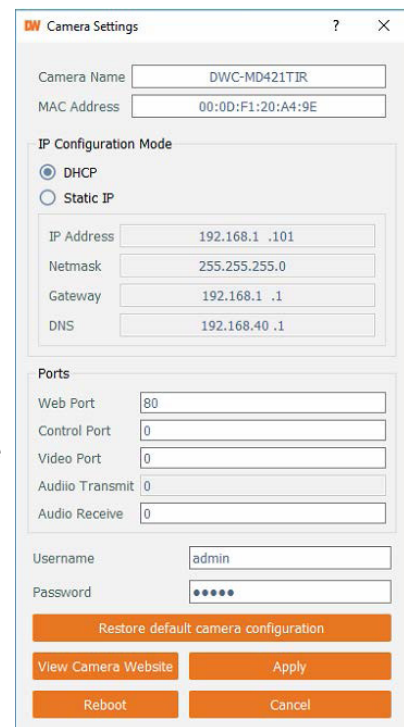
DW Camera Settings ? ×

Camera Name DWC-MD421TIR
MAC Address 00:0D:F1:20:A4:9E

IP Configuration Mode
DHCP
Static IP

IP Address 192.168.1 .101
Netmask 255.255.255.0
Gateway 192.168.1 .1
DNS 192.168.40 .1

Ports
Web Port 80
Control Port 0
Video Port 0
Audiio Transmit 0
Audio Receive 0

Username admin
Password •••••

Restore default camera configuration
View Camera Website
Apply
Reboot
Cancel